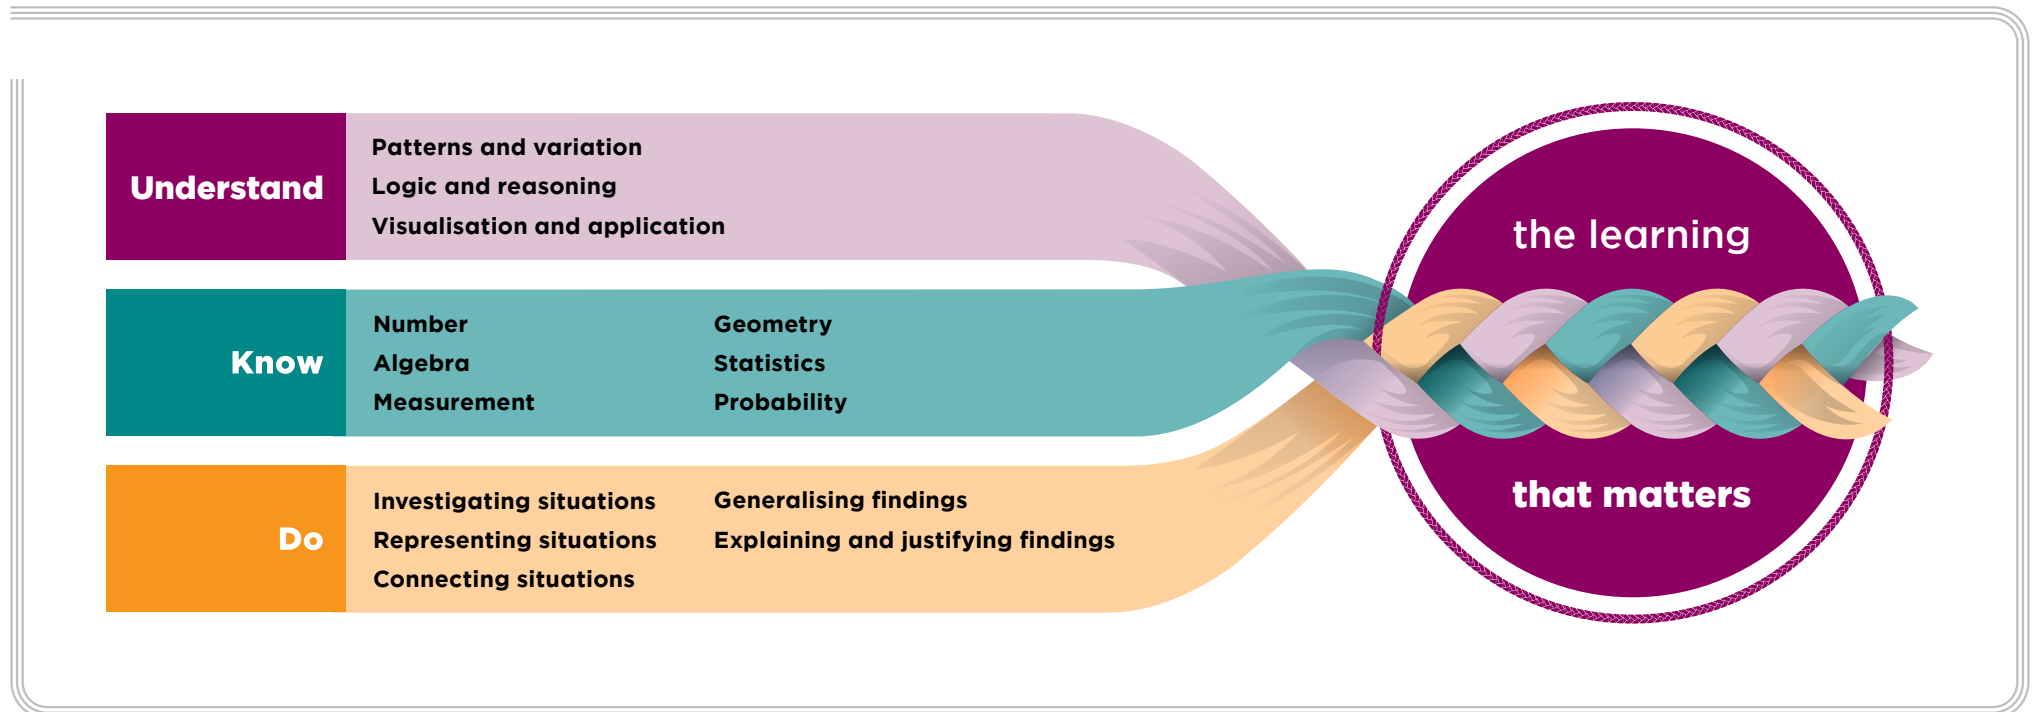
Understand

Patterns and variation
Logic and reasoning
Visualisation and application

Know

Number
Algebra
Measurement

Geometry
Statistics
Probability

Do

Investigating situations
Representing situations
Connecting situations

Generalising findings
Explaining and justifying findings

the learning
that matters